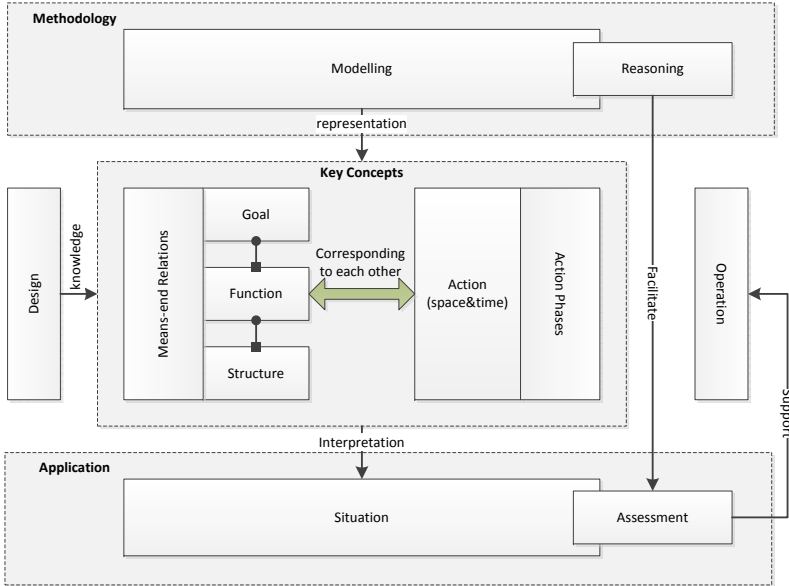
Methodology

Modelling

Reasoning

representation

Key Concepts

Design

knowledge

Means-end Relations

Goal

Function

Structure

Corresponding to each other

Action (space&time)

Action Phases

Facilitate

Operation

Support

Interpretation

Application

Situation

Assessment